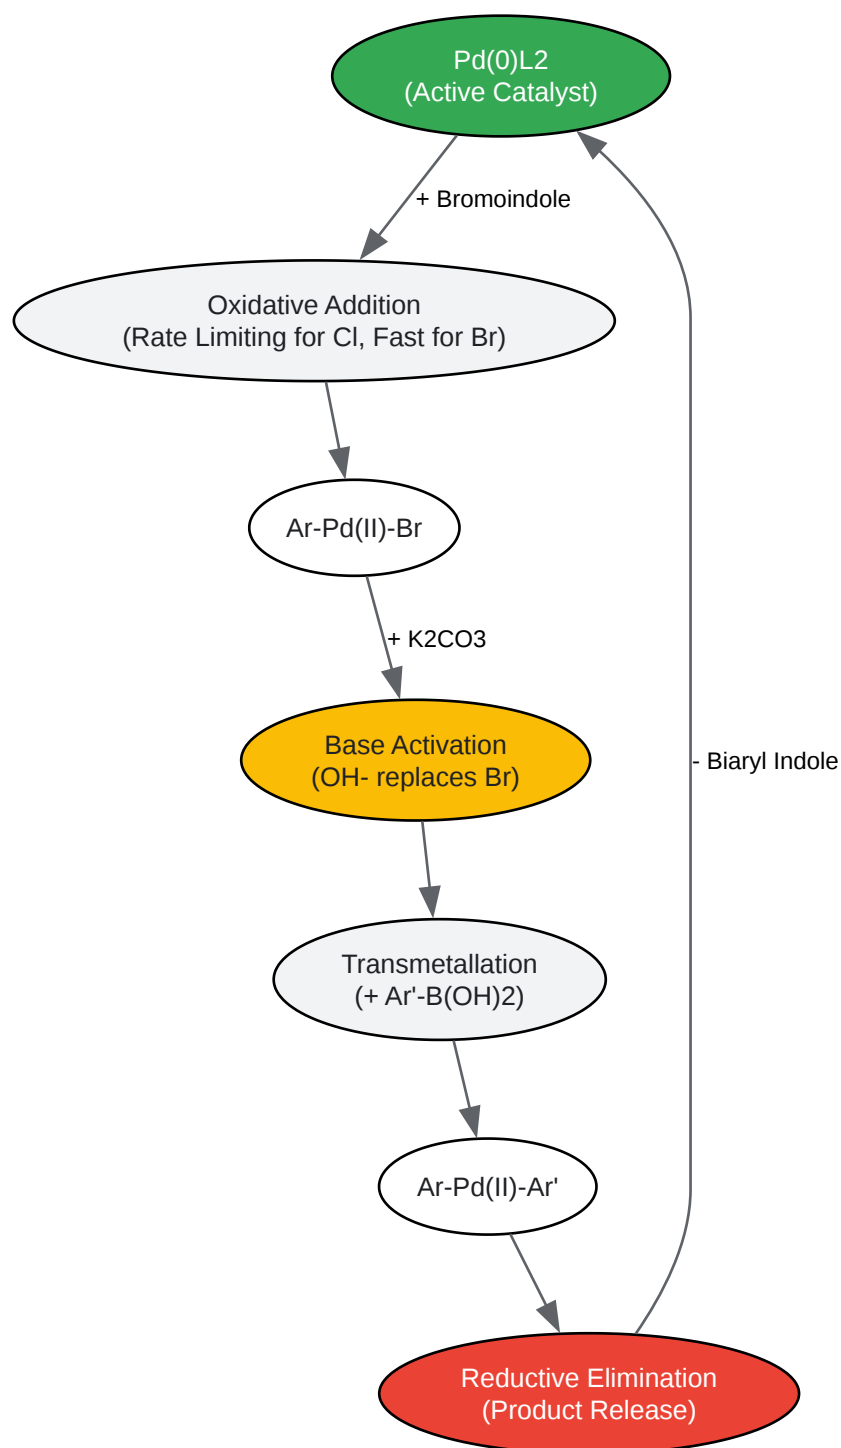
Pd(0)L2
(Active Catalyst)

+ Bromoindole

Oxidative Addition
(Rate Limiting for Cl, Fast for Br)

Ar-Pd(II)-Br

+ K2CO3

Base Activation
(OH- replaces Br)

- Biaryl Indole

Transmetallation
(+ Ar'-B(OH)2)

Ar-Pd(II)-Ar'

Reductive Elimination
(Product Release)